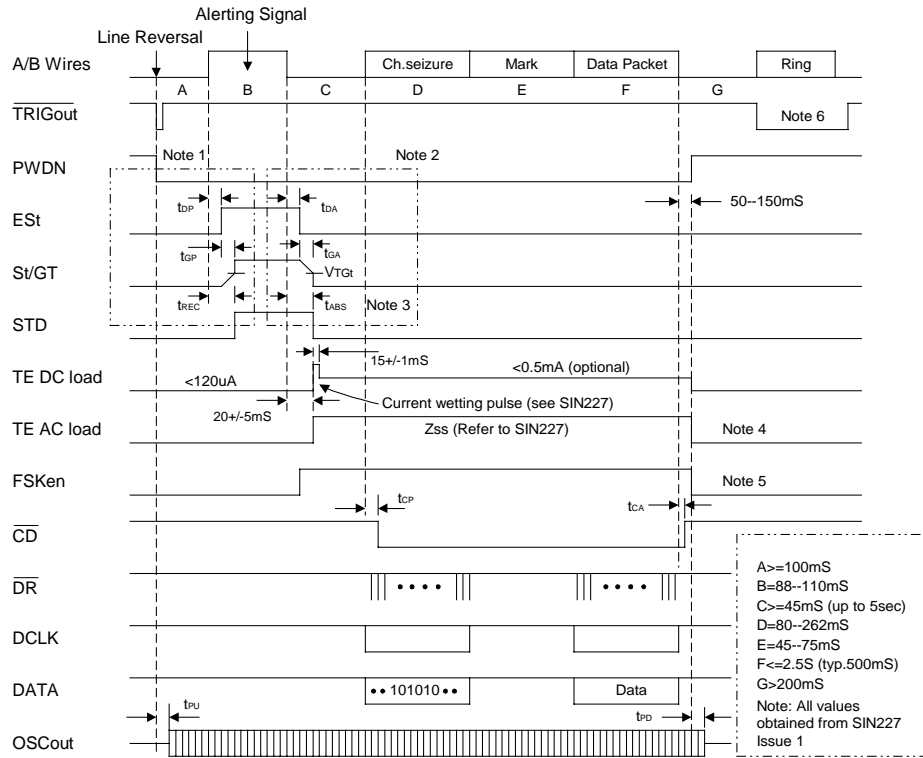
Alerting Signal

Line Reversal

A/B Wires

Ch.seizure

Mark

Data Packet

Ring

A B C D E F G

$\overline{\text{TRIGout}}$

Note 6

PWDN

Note 1

Note 2

ESt

$t_{DP}$

$t_{DA}$

50--150mS

St/GT

$t_{GP}$

$t_{GA}$

$V_{TGt}$

$t_{REC}$

$t_{ABS}$

Note 3

STD

15+/-1mS

TE DC load

<120uA

<0.5mA (optional)

20+/-5mS

Current wetting pulse (see SIN227)

TE AC load

Zss (Refer to SIN227)

Note 4

FSKen

Note 5

$t_{CP}$

$t_{CA}$

$\overline{\text{CD}}$

$\overline{\text{DR}}$

DCLK

DATA

•• 101010 ••

Data

$t_{PU}$

$t_{PD}$

OSCout

A>=100mS
B=88--110mS
C>=45mS (up to 5sec)
D=80--262mS
E=45--75mS
F<=2.5S (typ.500mS)
G>200mS
Note: All values obtained from SIN227 Issue 1